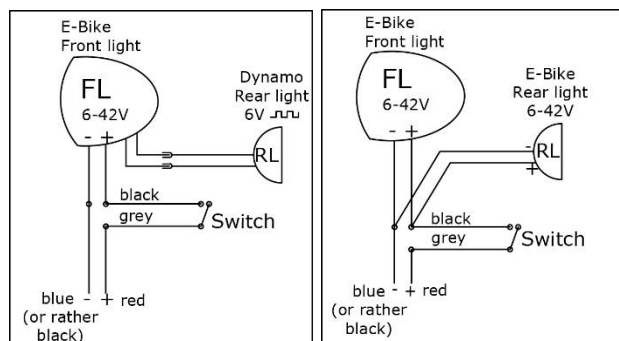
E-Bike
Front light

FL
6-42V
- +

Dynamo
Rear light
6V ⎍⎍

RL

black
grey
Switch

blue - + red
(or rather
black)

E-Bike
Front light

FL
6-42V
- +

E-Bike
Rear light
6-42V

-
RL
+

black
grey
Switch

blue - + red
(or rather
black)